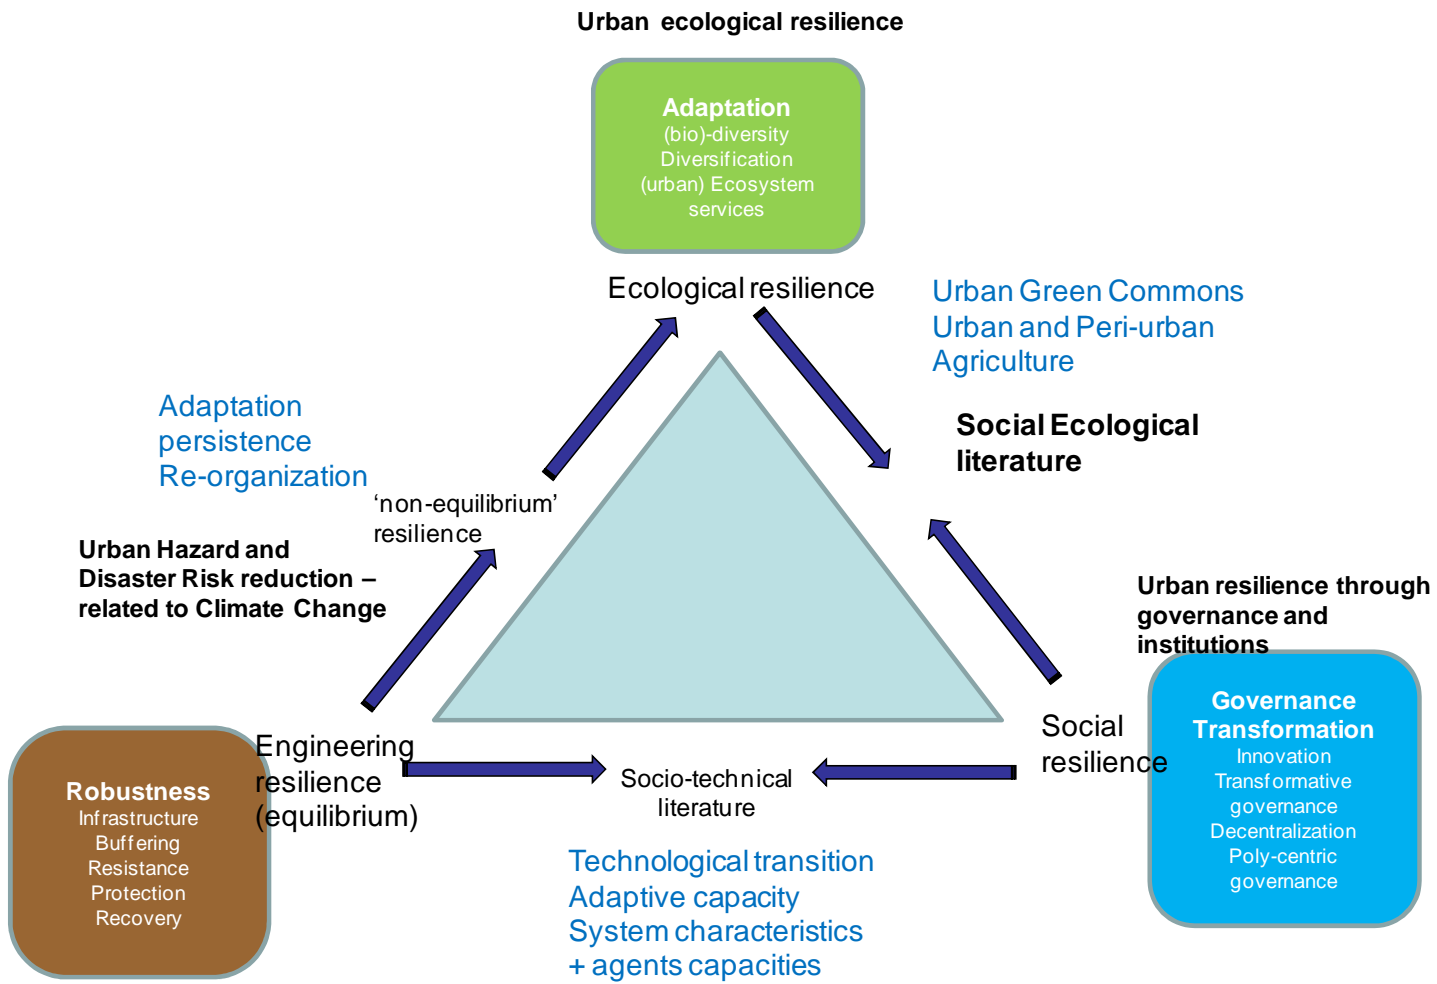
Urban ecological resilience

Adaptation
(bio)-diversity
Diversification
(urban) Ecosystem services

Ecological resilience

Urban Green Commons
Urban and Peri-urban Agriculture

Social Ecological literature

Adaptation
persistence
Re-organization

'non-equilibrium' resilience

Urban Hazard and Disaster Risk reduction – related to Climate Change

Urban resilience through governance and institutions

Governance Transformation
Innovation
Transformative governance
Decentralization
Poly-centric governance

Social resilience

Robustness
Infrastructure
Buffering
Resistance
Protection
Recovery

Engineering resilience (equilibrium)

Socio-technical literature

Technological transition
Adaptive capacity
System characteristics
+ agents capacities